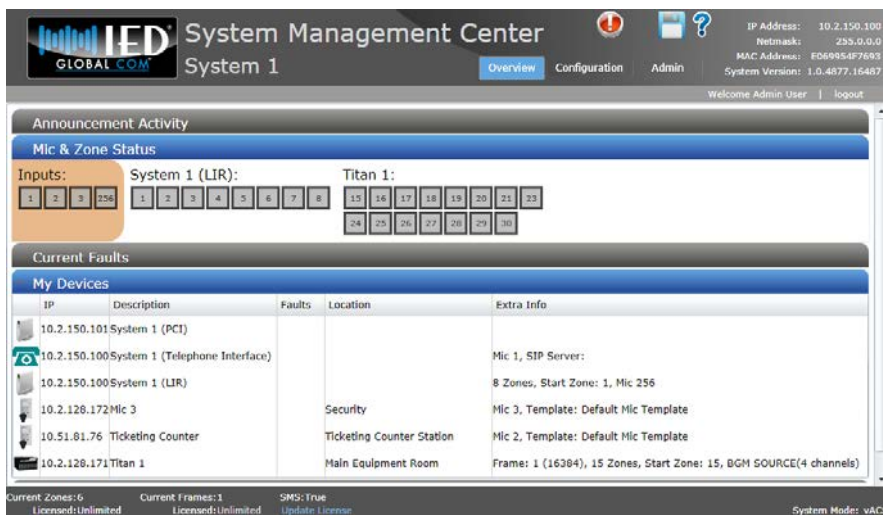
IED GLOBAL COM System Management Center
System 1

Overview Configuration Admin

IP Address: 10.2.150.100
Netmask: 255.0.0.0
MAC Address: E069954F7693
System Version: 1.0.4877.16487

Welcome Admin User | logout

Announcement Activity

Mic & Zone Status

Inputs:
1 2 3 256

System 1 (LIR):
1 2 3 4 5 6 7 8

Titan 1:
15 16 17 18 19 20 21 23
24 25 26 27 28 29 30

Current Faults

My Devices

| IP | Description | Faults | Location | Extra Info |
|---|---|---|---|---|
| 10.2.150.101 | System 1 (PCI) | | | |
| 10.2.150.100 | System 1 (Telephone Interface) | | | Mic 1, SIP Server: |
| 10.2.150.100 | System 1 (LIR) | | | 8 Zones, Start Zone: 1, Mic 256 |
| 10.2.128.172 | Mic 3 | | Security | Mic 3, Template: Default Mic Template |
| 10.51.81.76 | Ticketing Counter | | Ticketing Counter Station | Mic 2, Template: Default Mic Template |
| 10.2.128.171 | Titan 1 | | Main Equipment Room | Frame: 1 (16384), 15 Zones, Start Zone: 15, BGM SOURCE(4 channels) |

Current Zones: 6
Licensed: Unlimited
Current Frames: 1
Licensed: Unlimited
SMS: True
Update License
System Mode: vAC